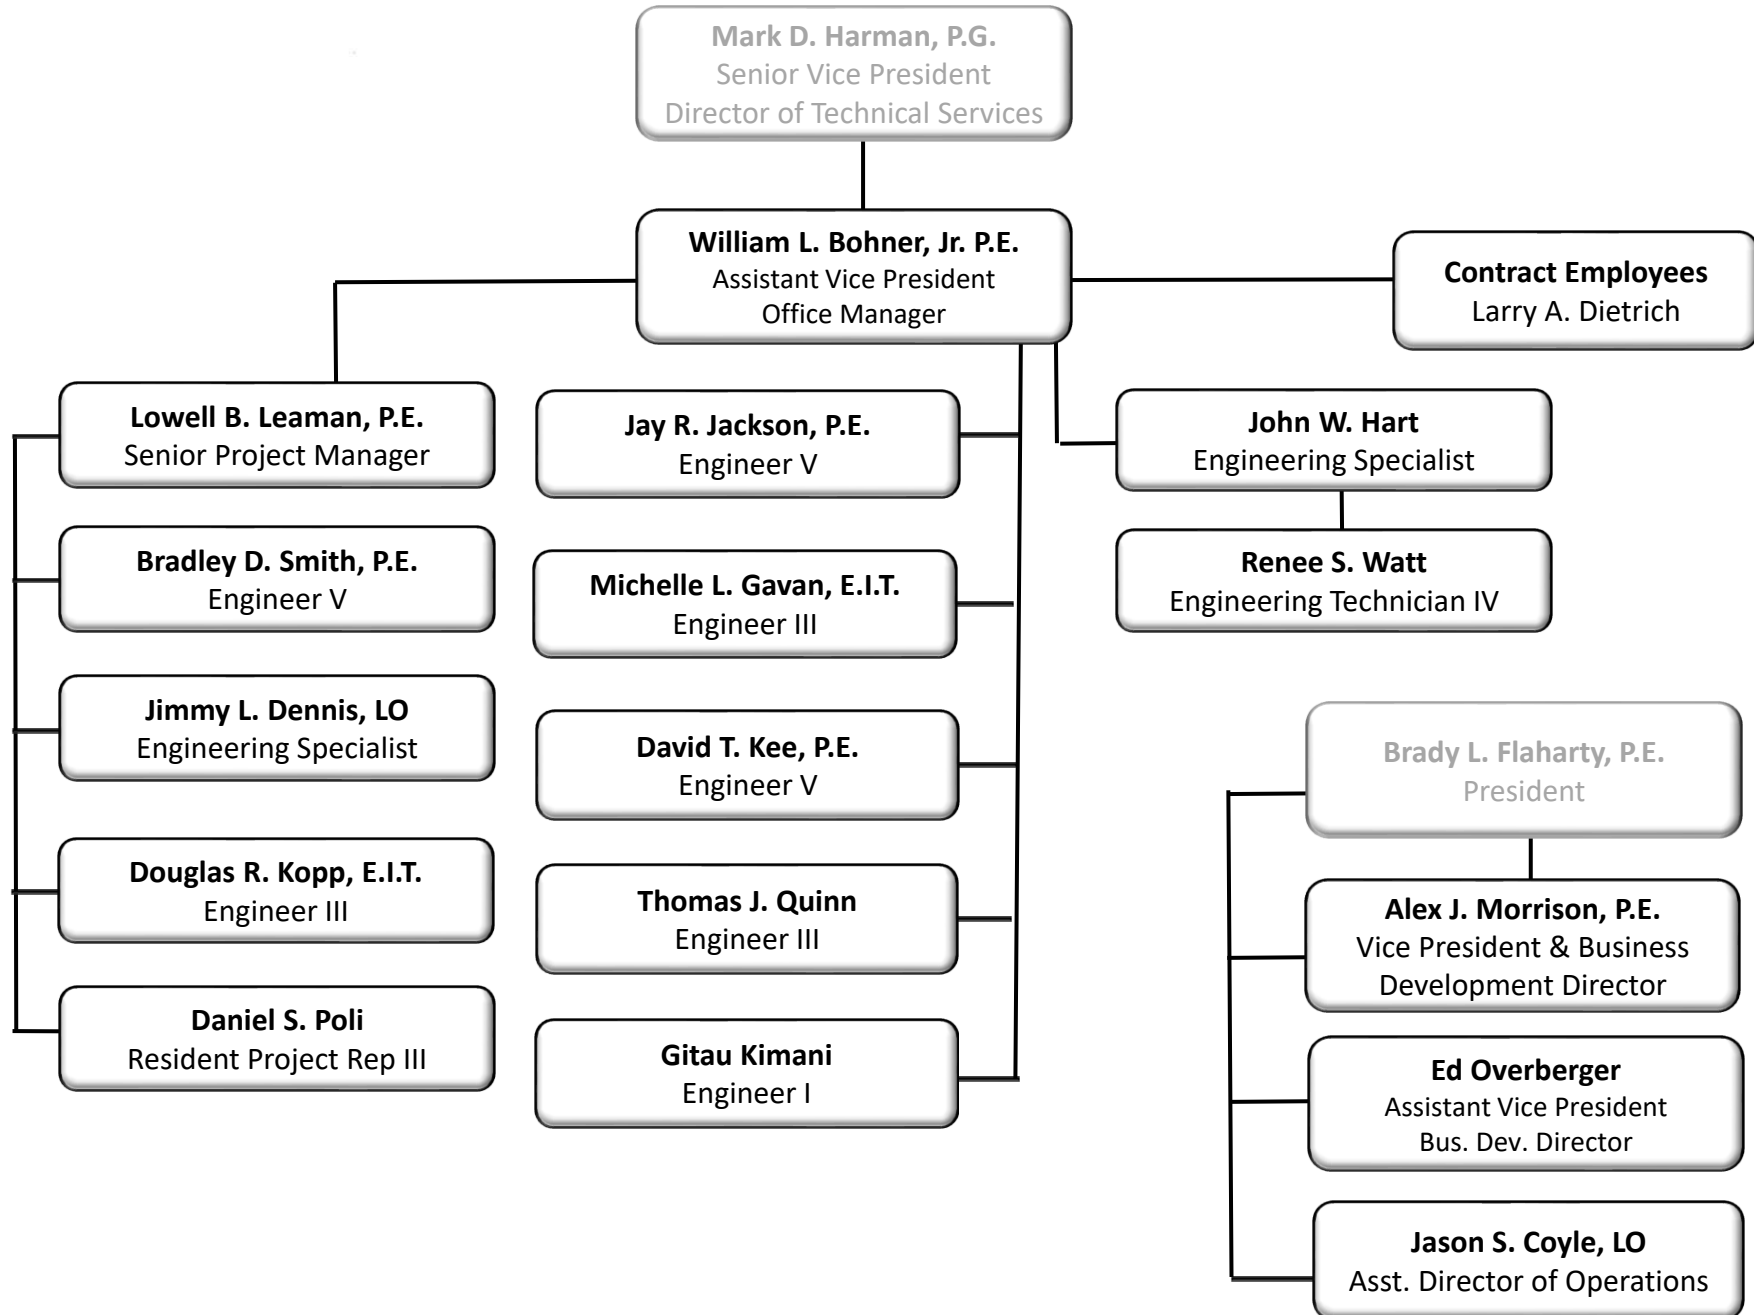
Mark D. Harman, P.G.
Senior Vice President
Director of Technical Services

William L. Bohner, Jr. P.E.
Assistant Vice President
Office Manager

Contract Employees
Larry A. Dietrich

Lowell B. Leaman, P.E.
Senior Project Manager

Bradley D. Smith, P.E.
Engineer V

Jimmy L. Dennis, LO
Engineering Specialist

Douglas R. Kopp, E.I.T.
Engineer III

Daniel S. Poli
Resident Project Rep III

Jay R. Jackson, P.E.
Engineer V

Michelle L. Gavan, E.I.T.
Engineer III

David T. Kee, P.E.
Engineer V

Thomas J. Quinn
Engineer III

Gitau Kimani
Engineer I

John W. Hart
Engineering Specialist

Renee S. Watt
Engineering Technician IV

Brady L. Flaharty, P.E.
President

Alex J. Morrison, P.E.
Vice President & Business Development Director

Ed Overberger
Assistant Vice President
Bus. Dev. Director

Jason S. Coyle, LO
Asst. Director of Operations